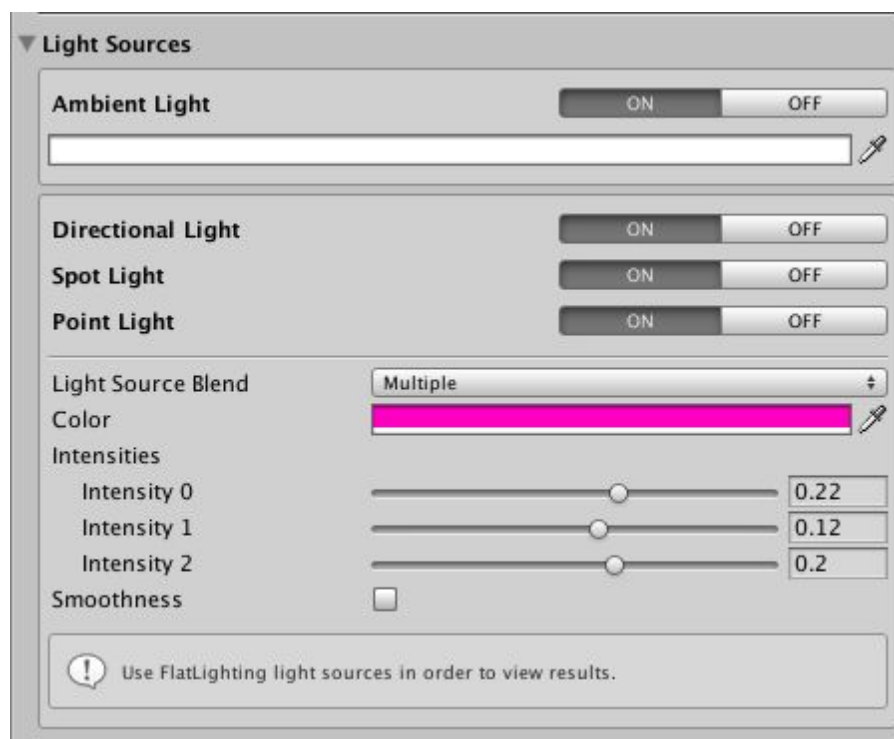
Light Sources

Ambient Light ON OFF

Directional Light ON OFF
Spot Light ON OFF
Point Light ON OFF

Light Source Blend Multiple
Color
Intensities
Intensity 0 0.22
Intensity 1 0.12
Intensity 2 0.2
Smoothness

Use FlatLighting light sources in order to view results.